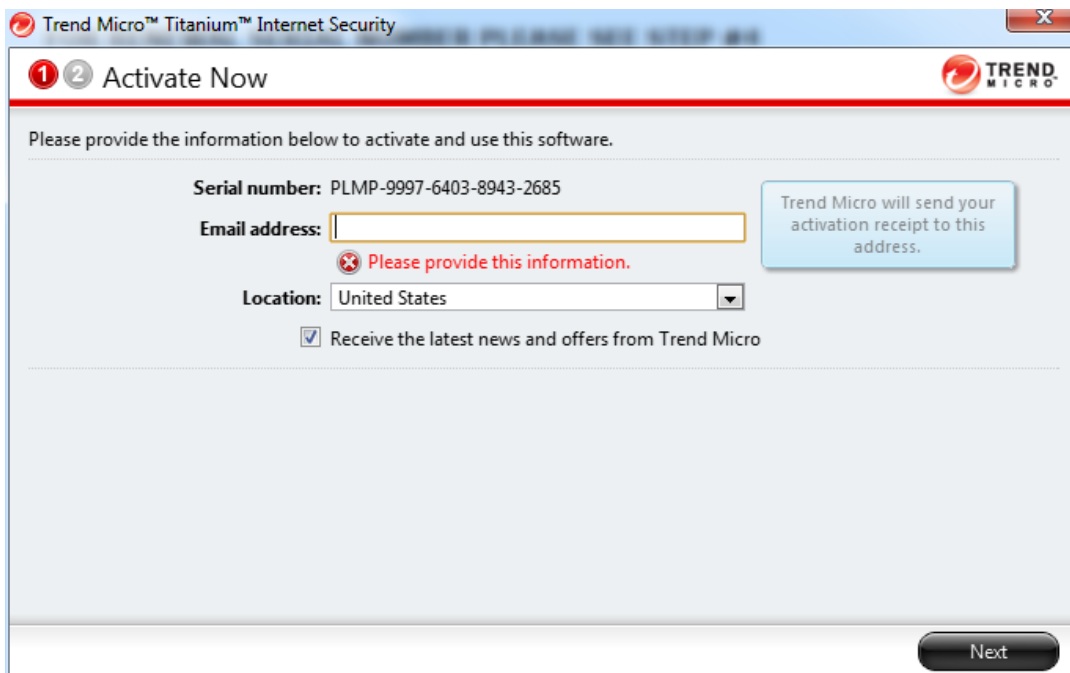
Trend Micro™ Titanium™ Internet Security

1 2 Activate Now

TREND MICRO

Please provide the information below to activate and use this software.

Serial number: PLMP-9997-6403-8943-2685

Email address:

Please provide this information.

Location: United States

Receive the latest news and offers from Trend Micro

Trend Micro will send your activation receipt to this address.

Next